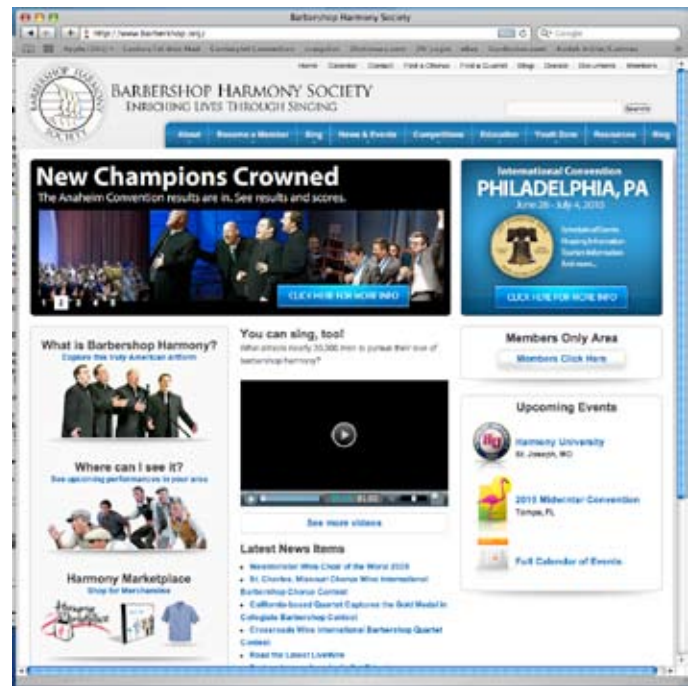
Barbershop Harmony Society

http://www.barbershop.org/

Home Calendar Contact Find a Chorus Find a Quartet Blog Donate Documents Members

BARBERSHOP HARMONY SOCIETY
ENRICHING LIVES THROUGH SINGING

Search

About Become a Member Sing News & Events Competitions Education Youth Zone Resources Blog

New Champions Crowned
The Anaheim Convention results are in. See results and scores.

CLICK HERE FOR MORE INFO

International Convention
PHILADELPHIA, PA
June 28 - July 4, 2010

Schedule of Events
Housing Information
Tourism Information
And more...

CLICK HERE FOR MORE INFO

What is Barbershop Harmony?
Explore this truly American artform

Where can I see it?
See upcoming performances in your area

Harmony Marketplace
Shop for Merchandise

You can sing, too!
What attracts nearly 30,000 men to pursue their love of barbershop harmony?

See more videos

Latest News Items
- Westminster Wins Chorus of the World 2009
- St. Charles, Missouri Chorus Wins International Barbershop Chorus Contest
- California-based Quartet Captures the Gold Medal in Collegiate Barbershop Contest
- Crossroads Wins International Barbershop Quartet Contest
- Read the Latest LiveWire

Members Only Area
Members Click Here

Upcoming Events

Harmony University
St. Joseph, MO

2010 Midwinter Convention
Tampa, FL

Full Calendar of Events